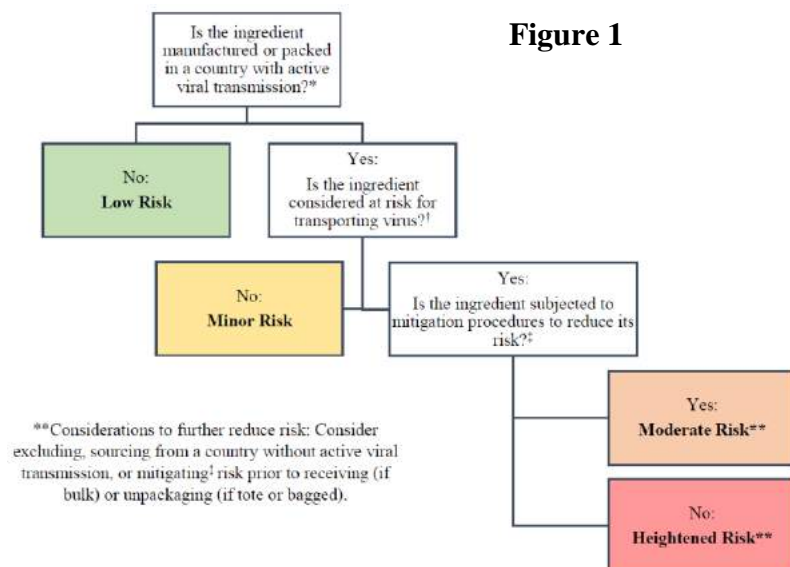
Figure 1

Is the ingredient manufactured or packed in a country with active viral transmission?*

No:
Low Risk

Yes:
Is the ingredient considered at risk for transporting virus?†

No:
Minor Risk

Yes:
Is the ingredient subjected to mitigation procedures to reduce its risk?‡

Yes:
Moderate Risk**

No:
Heightened Risk**

**Considerations to further reduce risk: Consider excluding, sourcing from a country without active viral transmission, or mitigating‡ risk prior to receiving (if bulk) or unpackaging (if tote or bagged).